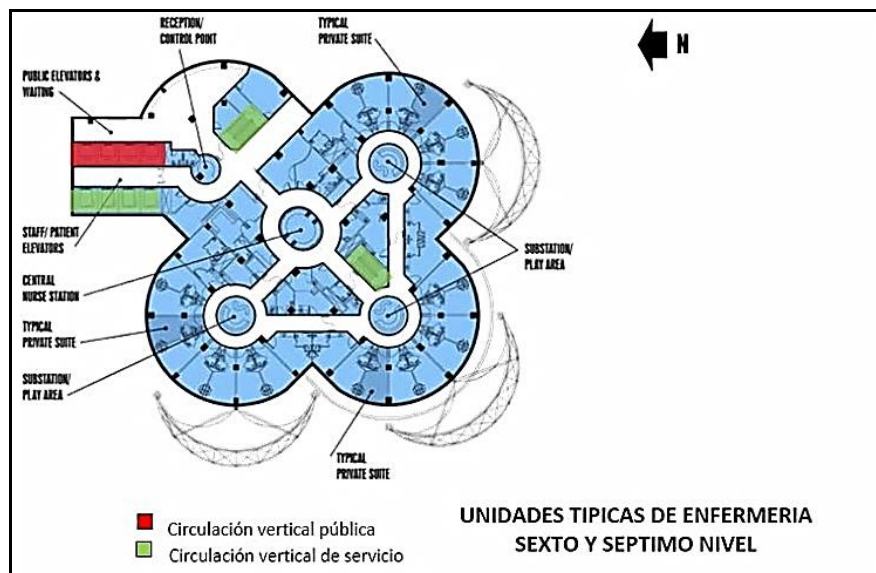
RECEPTION/
CONTROL POINT

TYPICAL
PRIVATE SUITE

N

PUBLIC ELEVATORS &
WAITING

STAFF/ PATIENT
ELEVATORS

CENTRAL
NURSE STATION

SUBSTATION/
PLAY AREA

TYPICAL
PRIVATE SUITE

SUBSTATION/
PLAY AREA

TYPICAL
PRIVATE SUITE

Circulación vertical pública
Circulación vertical de servicio

UNIDADES TIPICAS DE ENFERMERIA
SEXTO Y SEPTIMO NIVEL